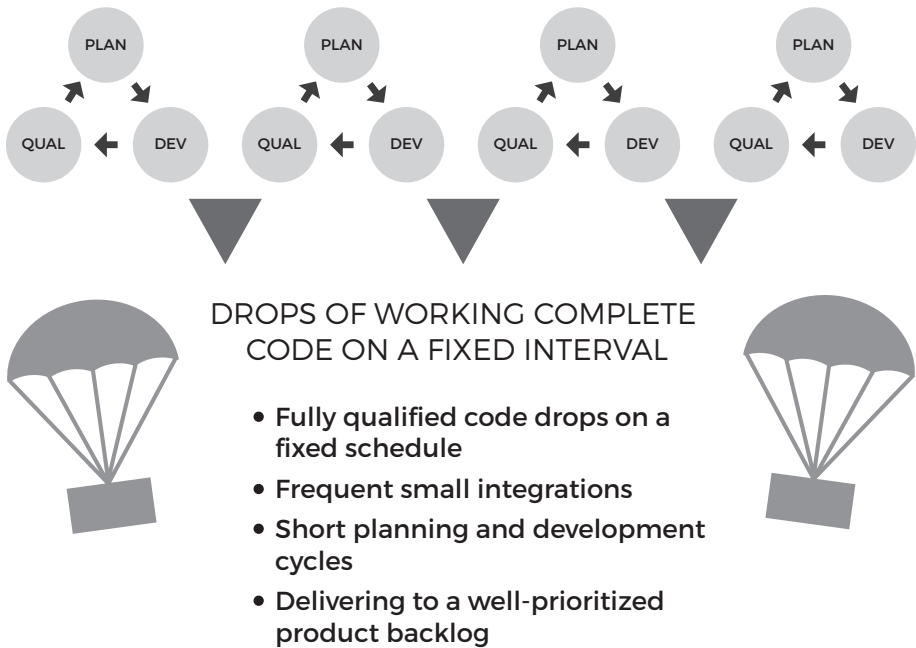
PLAN
QUAL DEV

PLAN
QUAL DEV

PLAN
QUAL DEV

PLAN
QUAL DEV

DROPS OF WORKING COMPLETE CODE ON A FIXED INTERVAL

• Fully qualified code drops on a fixed schedule
• Frequent small integrations
• Short planning and development cycles
• Delivering to a well-prioritized product backlog